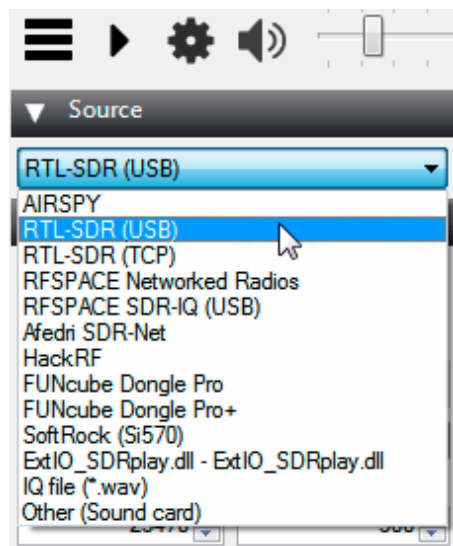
Source

RTL-SDR (USB)

AIRSPY
RTL-SDR (USB)
RTL-SDR (TCP)
RFSPACE Networked Radios
RFSPACE SDR-IQ (USB)
Afedri SDR-Net
HackRF
FUNcube Dongle Pro
FUNcube Dongle Pro+
SoftRock (Si570)
ExtIO_SDRplay.dll - ExtIO_SDRplay.dll
IQ file (*.wav)
Other (Sound card)

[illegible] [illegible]